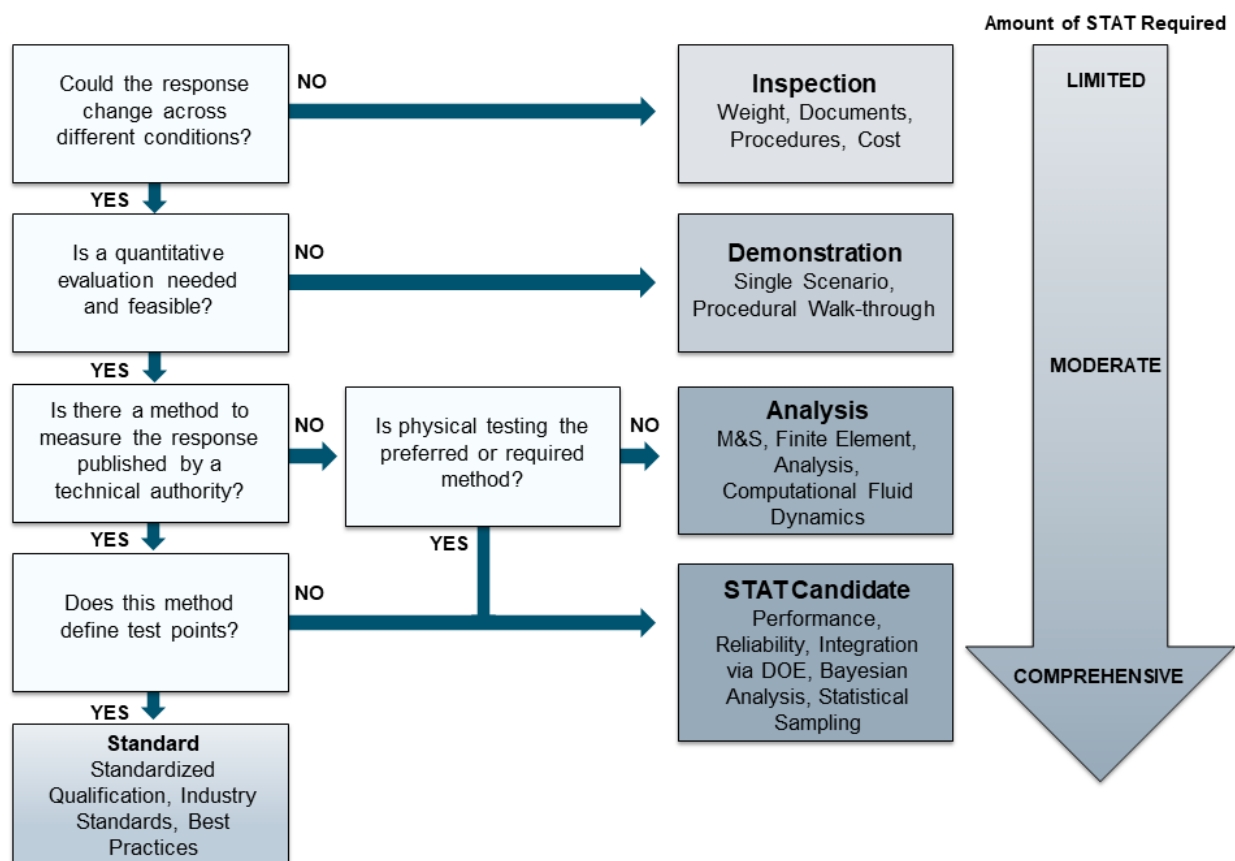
Amount of STAT Required

Could the response change across different conditions?

NO

Inspection
Weight, Documents, Procedures, Cost

LIMITED

YES

Is a quantitative evaluation needed and feasible?

NO

Demonstration
Single Scenario, Procedural Walk-through

MODERATE

YES

Is there a method to measure the response published by a technical authority?

NO

Is physical testing the preferred or required method?

NO

Analysis
M&S, Finite Element, Analysis, Computational Fluid Dynamics

YES

YES

Does this method define test points?

NO

STAT Candidate
Performance, Reliability, Integration via DOE, Bayesian Analysis, Statistical Sampling

COMPREHENSIVE

YES

Standard
Standardized Qualification, Industry Standards, Best Practices